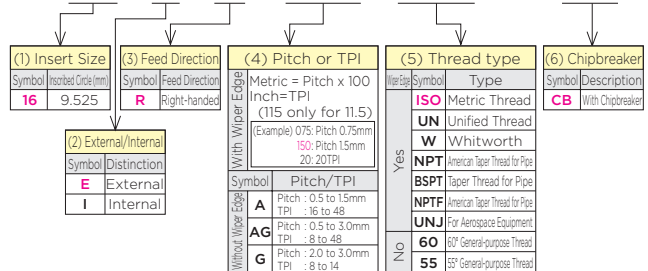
(1) Insert Size

| Symbol | Inscribed Circle (mm) |
|---|---|
| 16 | 9.525 |

(2) External/Internal

| Symbol | Distinction |
|---|---|
| E | External |
| I | Internal |

(3) Feed Direction

| Symbol | Feed Direction |
|---|---|
| R | Right-handed |

(4) Pitch or TPI

With Wiper Edge

Metric = Pitch x 100
Inch=TPI
(115 only for 11.5)

(Example) 075: Pitch 0.75mm
150: Pitch 1.5mm
20: 20TPI

| | Symbol | Pitch/TPI |
|---|---|---|
| Without Wiper Edge | A | Pitch : 0.5 to 1.5mm TPI : 16 to 48 |
| | AG | Pitch : 0.5 to 3.0mm TPI : 8 to 48 |
| | G | Pitch : 2.0 to 3.0mm TPI : 8 to 14 |

(5) Thread type

| Wiper Edge | Symbol | Type |
|---|---|---|
| Yes | ISO | Metric Thread |
| | UN | Unified Thread |
| | W | Whitworth |
| | NPT | American Taper Thread for Pipe |
| | BSPT | Taper Thread for Pipe |
| | NPTF | American Taper Thread for Pipe |
| | UNJ | For Aerospace Equipment |
| No | 60 | 60° General-purpose Thread |
| | 55 | 55° General-purpose Thread |

(6) Chipbreaker

| Symbol | Description |
|---|---|
| CB | With Chipbreaker |